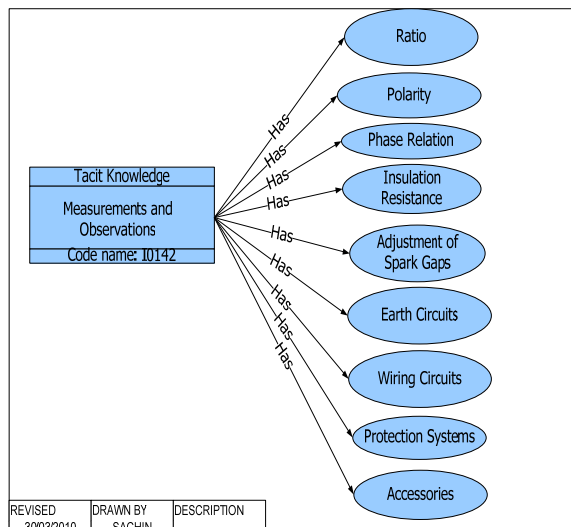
Tacit Knowledge

Measurements and Observations

Code name: I0142

Has
Has
Has
Has
Has
Has
Has
Has
Has

Ratio

Polarity

Phase Relation

Insulation Resistance

Adjustment of Spark Gaps

Earth Circuits

Wiring Circuits

Protection Systems

Accessories

| REVISED | DRAWN BY | DESCRIPTION |
|---|---|---|
| 30/03/2010 | SACHIN | |